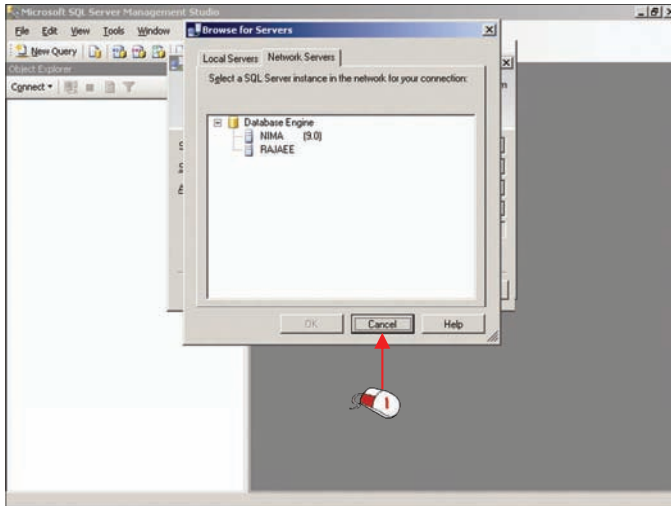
Microsoft SQL Server Management Studio

File Edit View Tools Window

New Query

Object Explorer

Connect

Browse for Servers

Local Servers Network Servers

Select a SQL Server instance in the network for your connection:

Database Engine
NIMA (9.0)
RAJAEE

OK Cancel Help